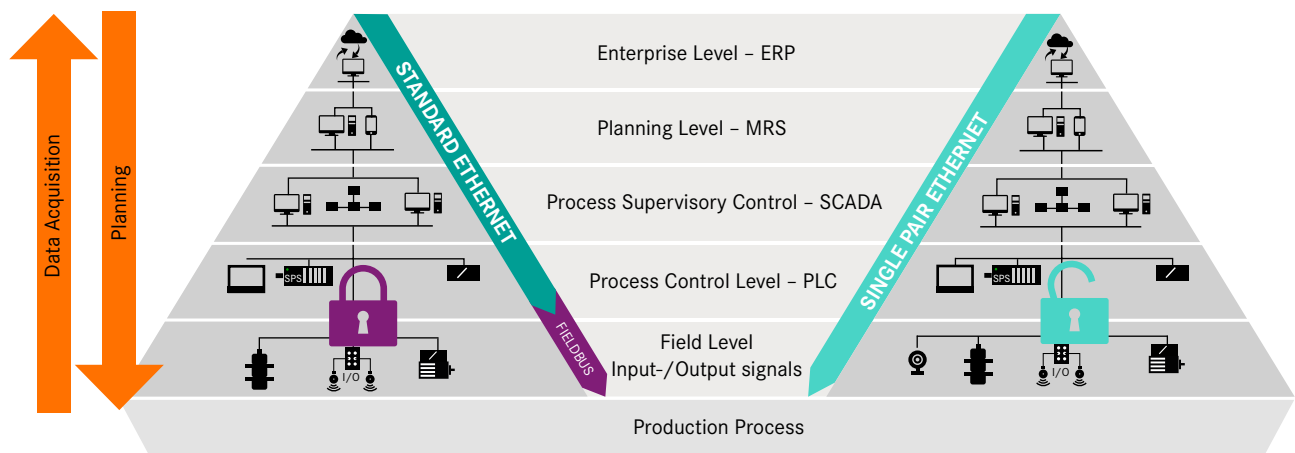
Data Acquisition

Planning

STANDARD ETHERNET

FIELDBUS

Enterprise Level – ERP

Planning Level – MRS

Process Supervisory Control – SCADA

Process Control Level – PLC

Field Level
Input-/Output signals

SINGLE PAIR ETHERNET

SPS

I/O

SPS

I/O

Production Process